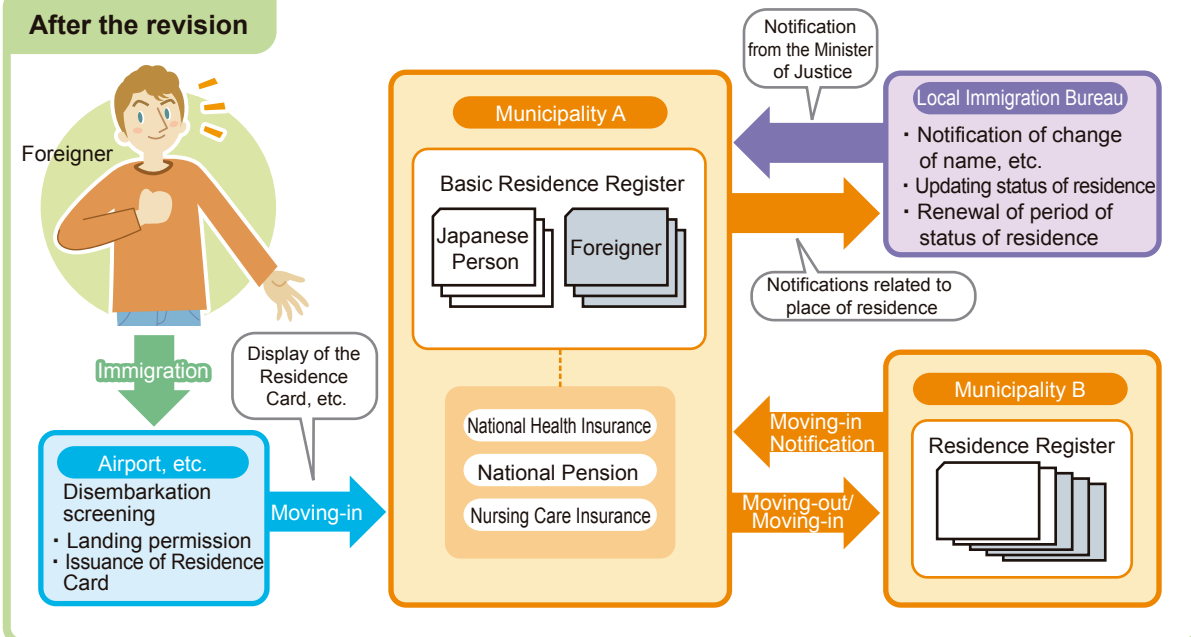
After the revision

Foreigner

Immigration

Airport, etc.

Disembarkation screening

・Landing permission
・Issuance of Residence Card

Display of the Residence Card, etc.

Moving-in

Municipality A

Basic Residence Register

Japanese Person

Foreigner

National Health Insurance

National Pension

Nursing Care Insurance

Notification from the Minister of Justice

Local Immigration Bureau

・Notification of change of name, etc.
・Updating status of residence
・Renewal of period of status of residence

Notifications related to place of residence

Municipality B

Residence Register

Moving-in Notification

Moving-out/ Moving-in